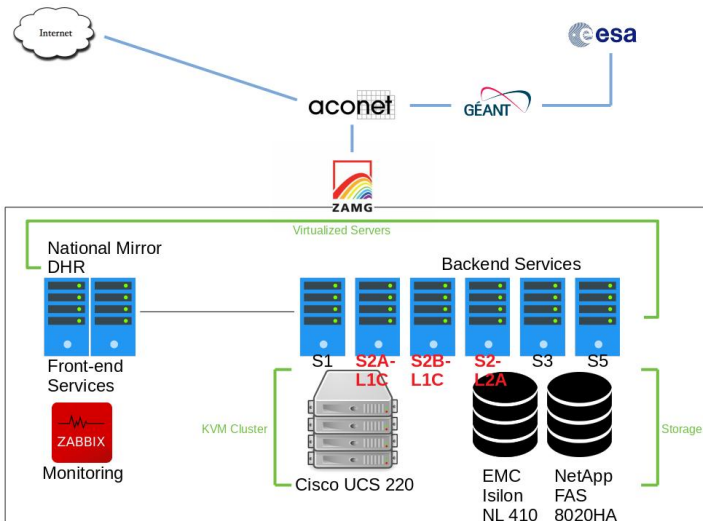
Internet

esa

aconet

GÉANT

ZAMG

Virtualized Servers

National Mirror DHR

Backend Services

Front-end Services

S1

S2A-L1C

S2B-L1C

S2-L2A

S3

S5

ZABBIX

Monitoring

KVM Cluster

Storage

Cisco UCS 220

EMC Isilon NL 410

NetApp FAS 8020HA